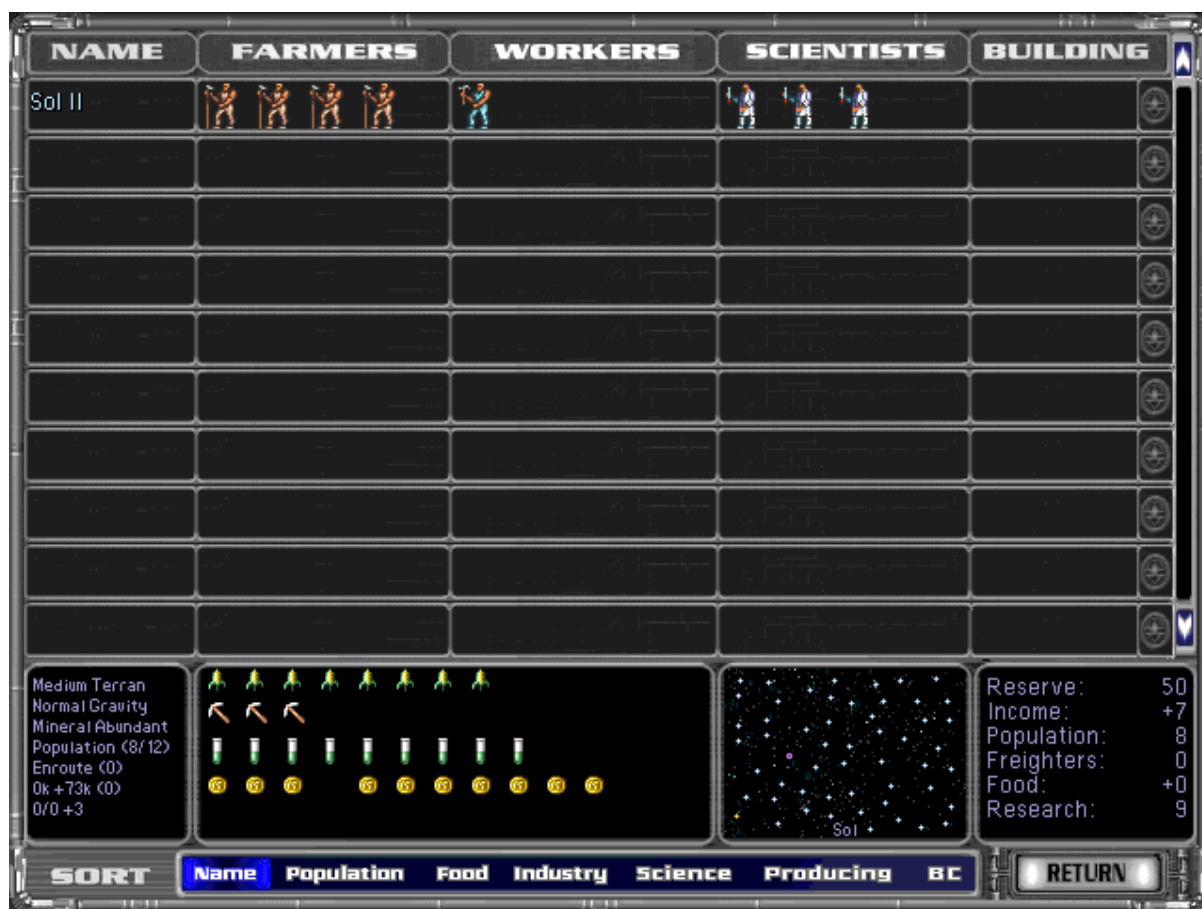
| NAME | FARMERS | WORKERS | SCIENTISTS | BUILDING |
|---|---|---|---|---|
| Sol II | | | | |

Medium Terran
Normal Gravity
Mineral Abundant
Population (8/12)
Enroute (0)
0k +73k (0)
0/0 +3

Sol

Reserve: 50
Income: +7
Population: 8
Freighters: 0
Food: +0
Research: 9

SORT
Name Population Food Industry Science Producing BC
RETURN